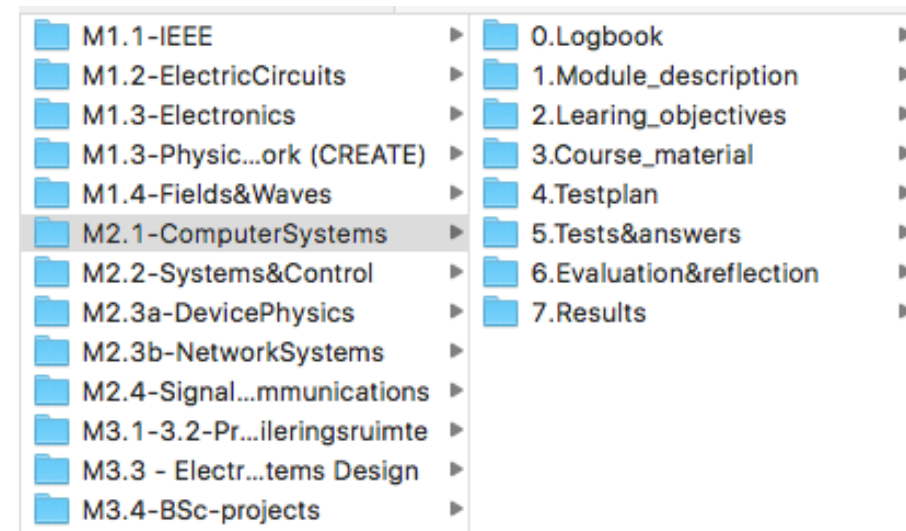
M1.1-IEEE
M1.2-ElectricCircuits
M1.3-Electronics
M1.3-Physic…ork (CREATE)
M1.4-Fields&Waves
M2.1-ComputerSystems
M2.2-Systems&Control
M2.3a-DevicePhysics
M2.3b-NetworkSystems
M2.4-Signal…mmunications
M3.1-3.2-Pr…ileringsruimte
M3.3 - Electr…tems Design
M3.4-BSc-projects

0.Logbook
1.Module_description
2.Learing_objectives
3.Course_material
4.Testplan
5.Tests&answers
6.Evaluation&reflection
7.Results